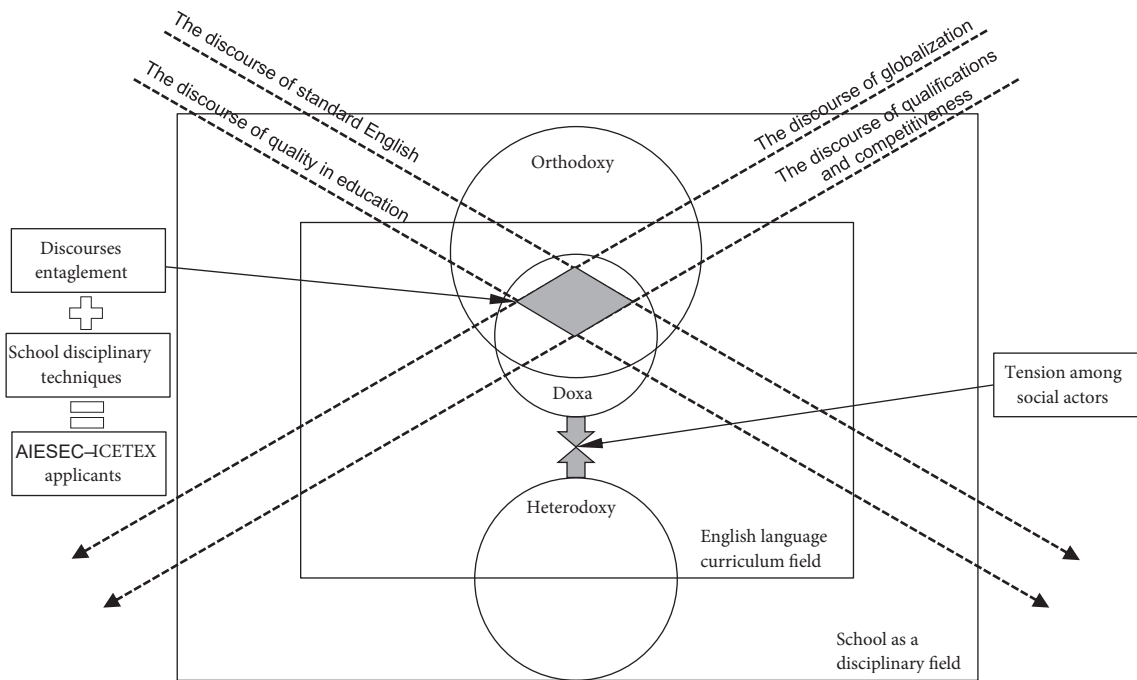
The discourse of standard English
The discourse of quality in education
The discourse of globalization
The discourse of qualifications and competitiveness

Orthodoxy

Discourses entaglement

School disciplinary techniques

AIESEC–ICETEX applicants

Doxa

Tension among social actors

Heterodoxy

English language curriculum field

School as a disciplinary field